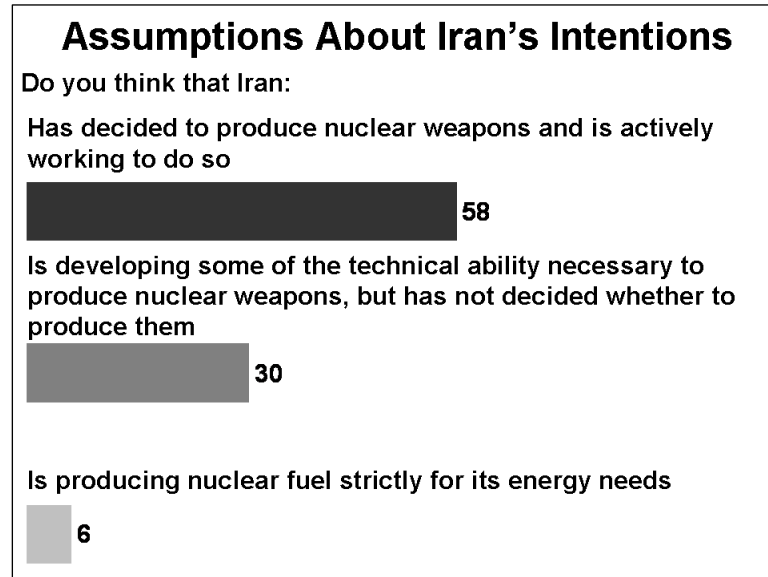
Assumptions About Iran's Intentions

Do you think that Iran:

Has decided to produce nuclear weapons and is actively working to do so

58

Is developing some of the technical ability necessary to produce nuclear weapons, but has not decided whether to produce them

30

Is producing nuclear fuel strictly for its energy needs

6